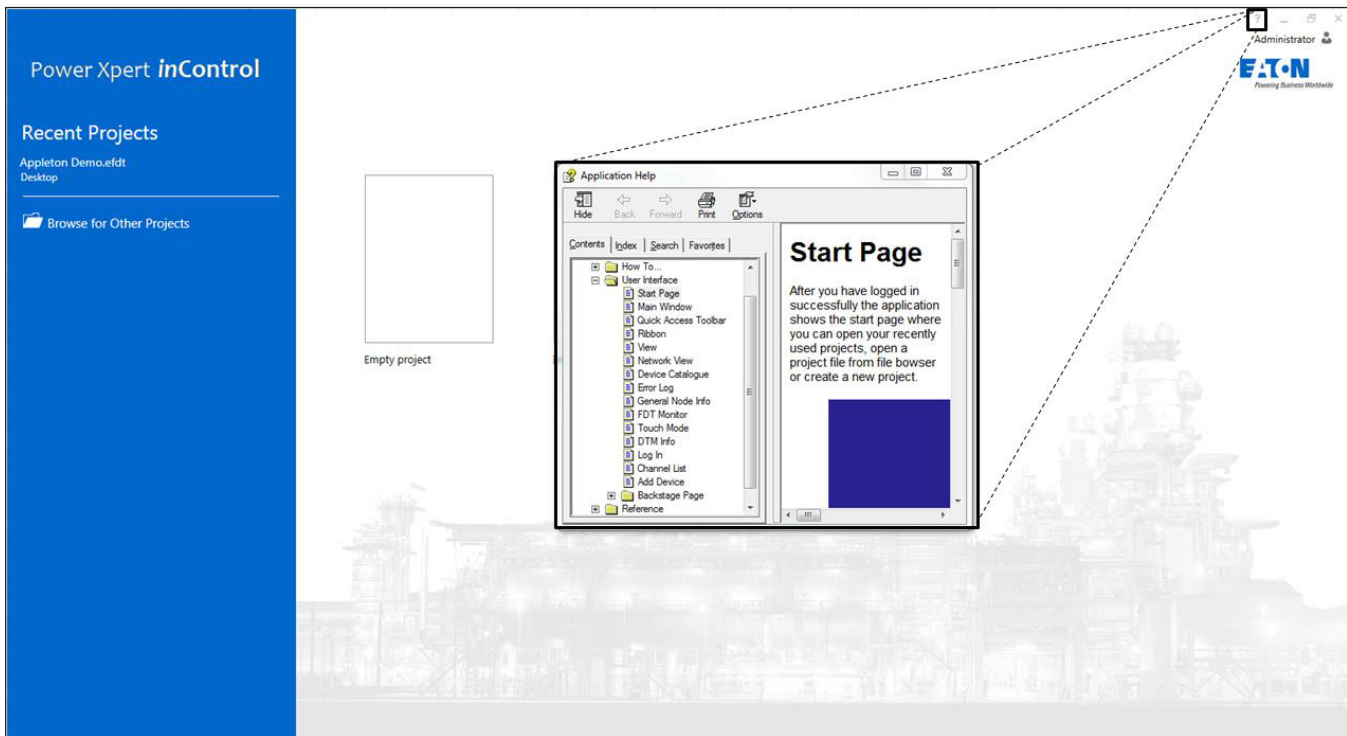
Power Xpert inControl

Recent Projects

Appleton Demo.efdt
Desktop

Browse for Other Projects

Empty project

?
Administrator

EATON
Powering Business Worldwide

Application Help

Hide Back Forward Print Options

Contents | Index | Search | Favorites

How To...
User Interface
Start Page
Main Window
Quick Access Toolbar
Ribbon
View
Network View
Device Catalogue
Error Log
General Node Info
FDT Monitor
Touch Mode
DTM Info
Log In
Channel List
Add Device
Backstage Page
Reference

Start Page

After you have logged in successfully the application shows the start page where you can open your recently used projects, open a project file from file bowser or create a new project.